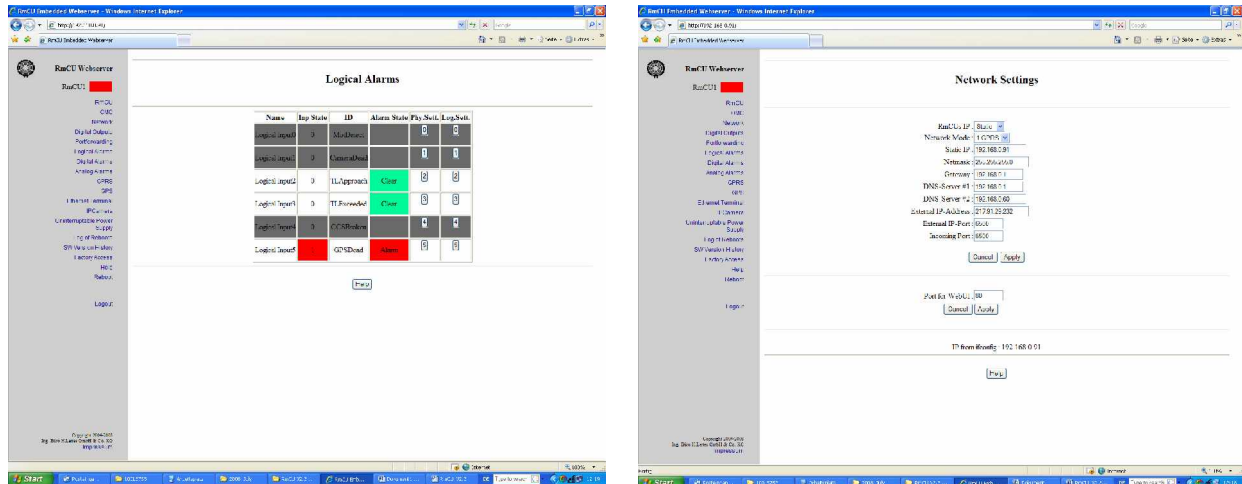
RmCU Embedded Webserver - Windows Internet Explorer

http://192.168.0.91

RmCU Embedded Webserver

RmCU Webserver

RmCU1

RmCU
OBC
Network
Digital Outputs
Portforwarding
Logical Alarms
Digital Alarms
Analog Alarms
GPRS
GPS
Ethernet Terminal
IPCamera
Uninterruptible Power Supply
Log of Reboot
SW Version History
Factory Access
Help
Reboot

Logout

Copyright 2006-2008
Ing. Büro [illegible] GmbH & Co. KG
Impressum

Logical Alarms

| Name | Inp State | ID | Alarm State | Phy.Swit. | Log.Swit. |
|---|---|---|---|---|---|
| Logical Input0 | 0 | McDetect | | 0 | 0 |
| Logical Input1 | 0 | CameraDead | | 1 | 1 |
| Logical Input2 | 0 | TLApproach | Clear | 2 | 2 |
| Logical Input3 | 0 | TLExceeded | Clear | 3 | 3 |
| Logical Input4 | 0 | CCSBroken | | 4 | 4 |
| Logical Input5 | | GPSDead | Alarm | 5 | 5 |

Help

Internet

100%

Start

RmCU Embedded Webserver - Windows Internet Explorer

http://192.168.0.91

RmCU Embedded Webserver

RmCU Webserver

RmCU1

RmCU
OBC
Network
Digital Outputs
Portforwarding
Logical Alarms
Digital Alarms
Analog Alarms
GPRS
GPS
Ethernet Terminal
IPCamera
Uninterruptible Power Supply
Log of Reboot
SW Version History
Factory Access
Help
Reboot

Logout

Copyright 2006-2008
Ing. Büro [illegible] GmbH & Co. KG
Impressum

Network Settings

RmCUs IP: Static
Network Mode: 10OBS
Static IP: 192.168.0.91
Netmask: 255.255.255.0
Gateway: 192.168.0.1
DNS-Server #1: 192.168.0.1
DNS-Server #2: 192.168.0.60
External IP-Address: 217.91.29.232
External IP-Port: 8500
Incoming Port: 8500

Cancel Apply

Port for WebUI: 80

Cancel Apply

IP from ifconfig: 192.168.0.91

Help

Internet

Start